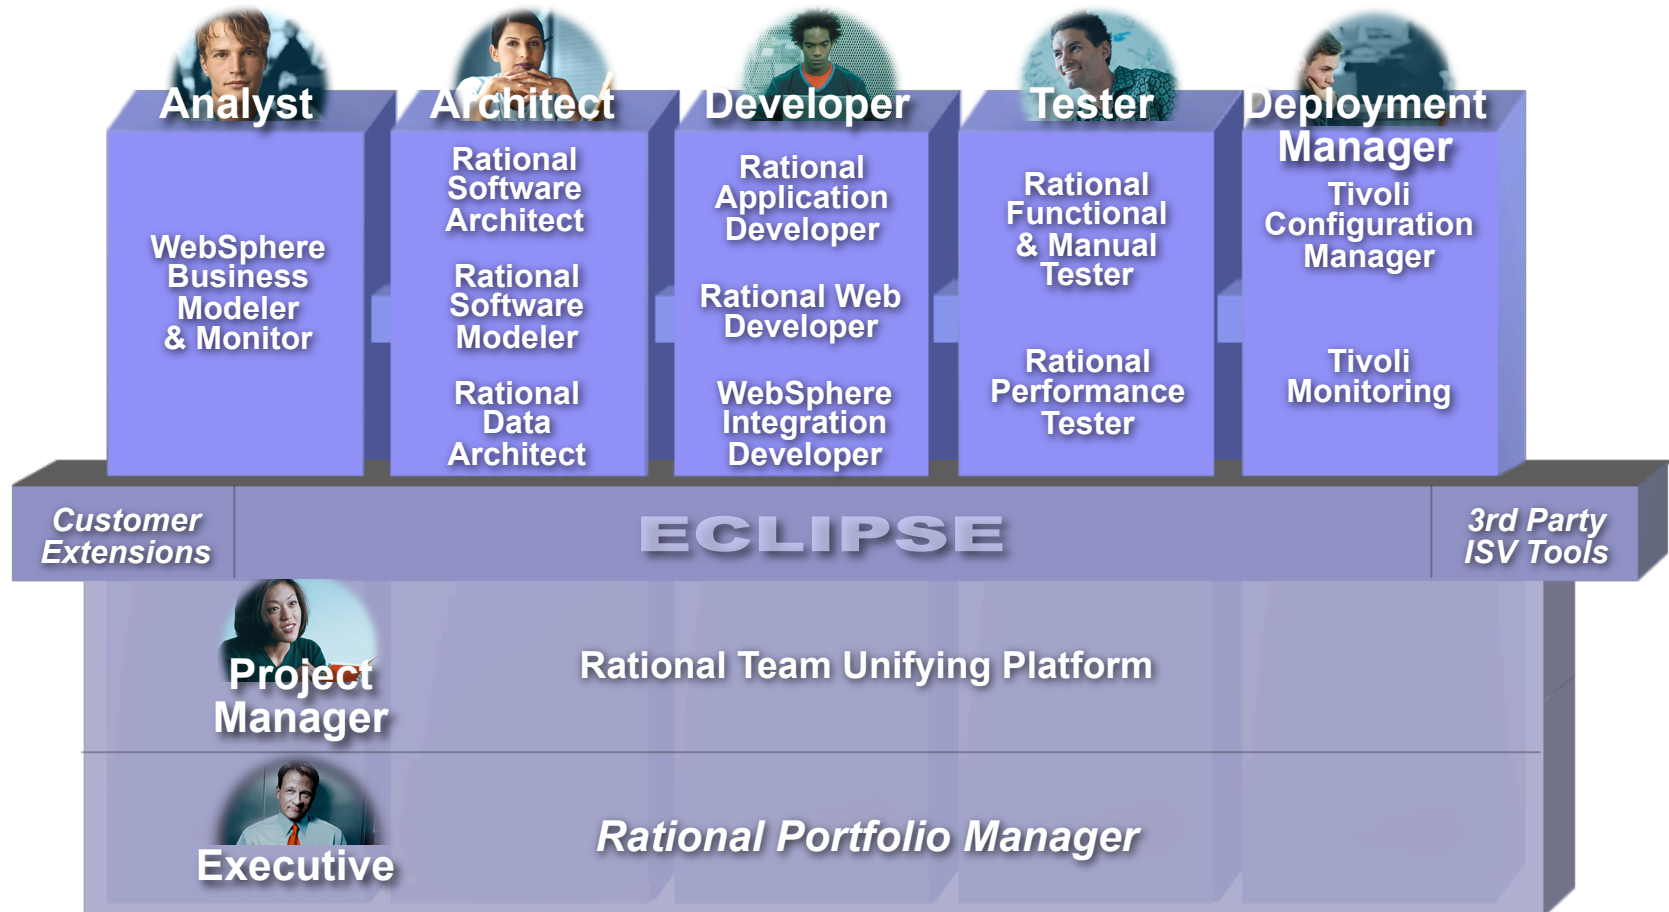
Analyst

WebSphere Business Modeler & Monitor

Architect

Rational Software Architect

Rational Software Modeler

Rational Data Architect

Developer

Rational Application Developer

Rational Web Developer

WebSphere Integration Developer

Tester

Rational Functional & Manual Tester

Rational Performance Tester

Deployment Manager

Tivoli Configuration Manager

Tivoli Monitoring

Customer Extensions

ECLIPSE

3rd Party ISV Tools

Project Manager

Rational Team Unifying Platform

Executive

Rational Portfolio Manager